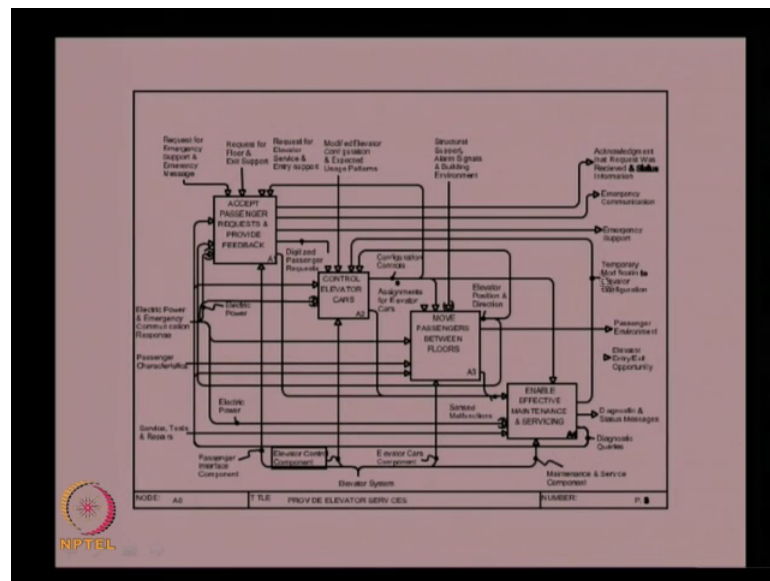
Request for Emergency Support & Emergency Message

Request for Floor & Exit Support

Request for Elevator Service & Entry support

Modified Elevator Configuration & Expected Usage Patterns

Structural Support, Alarm Signals & Building Environment

Acknowledgment that Request Was Recieved & Status Information

Emergency Communication

Emergency Support

ACCEPT PASSENGER REQUESTS & PROVIDE FEEDBACK

A1

Digitized Passenger Requests

Configuration Controls

CONTROL ELEVATOR CARS

A2

Temporary Modification to Elevator Configuration

Electric Power

Electric Power & Emergency Communication Response

Assignments for Elevator Cars

Elevator Position & Direction

MOVE PASSENGERS BETWEEN FLOORS

A3

Passenger Environment

Passenger Characteristics

Elevator Entry/Exit Opportunity

Electric Power

ENABLE EFFECTIVE MAINTENANCE & SERVICING

Sensed Malfunctions

Diagnostic & Status Messages

Service, Tests, & Repairs

Diagnostic Queries

Passenger Interface Component

Elevator Control Component

Elevator Cars Component

Maintenance & Service Component

Elevator System

NODE: A0

TITLE: PROVIDE ELEVATOR SERVICES

NUMBER: P. 5

NPTEL